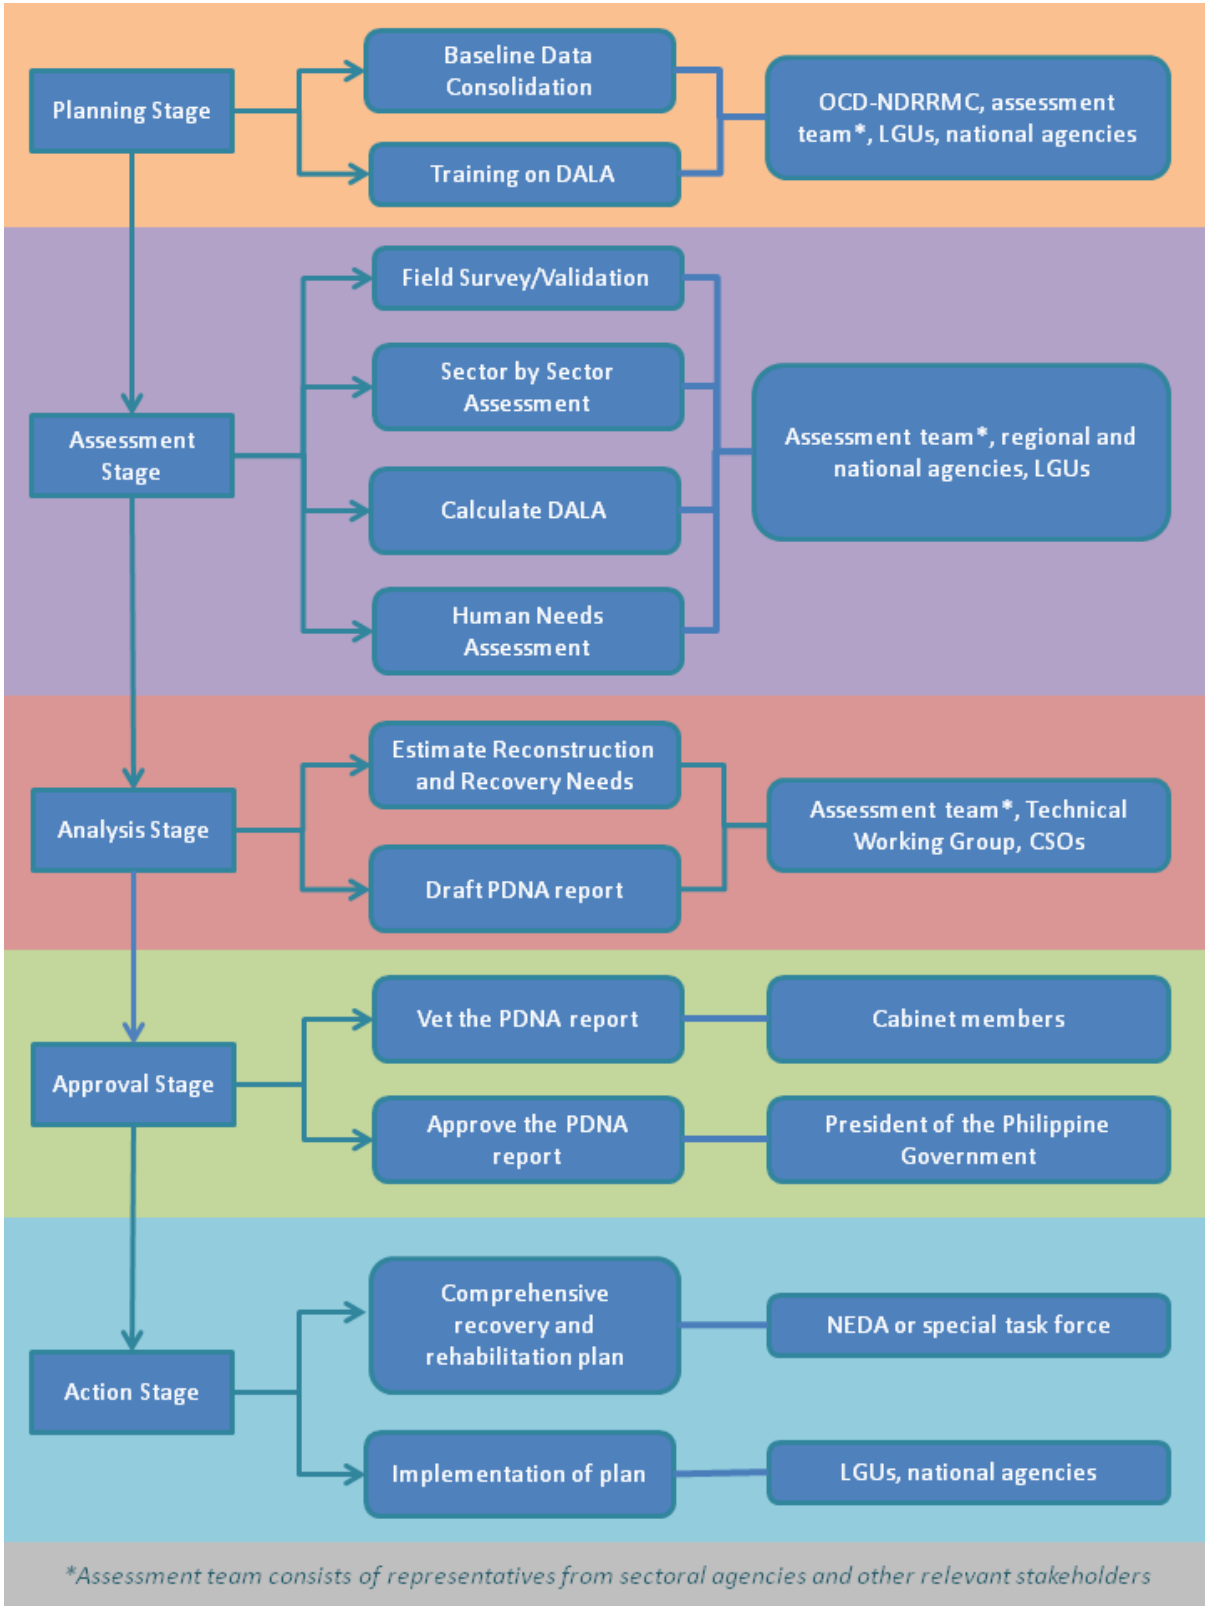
Planning Stage

Baseline Data Consolidation

Training on DALA

OCD-NDRRMC, assessment team*, LGUs, national agencies

Assessment Stage

Field Survey/Validation

Sector by Sector Assessment

Calculate DALA

Human Needs Assessment

Assessment team*, regional and national agencies, LGUs

Analysis Stage

Estimate Reconstruction and Recovery Needs

Draft PDNA report

Assessment team*, Technical Working Group, CSOs

Approval Stage

Vet the PDNA report

Cabinet members

Approve the PDNA report

President of the Philippine Government

Action Stage

Comprehensive recovery and rehabilitation plan

NEDA or special task force

Implementation of plan

LGUs, national agencies

*Assessment team consists of representatives from sectoral agencies and other relevant stakeholders